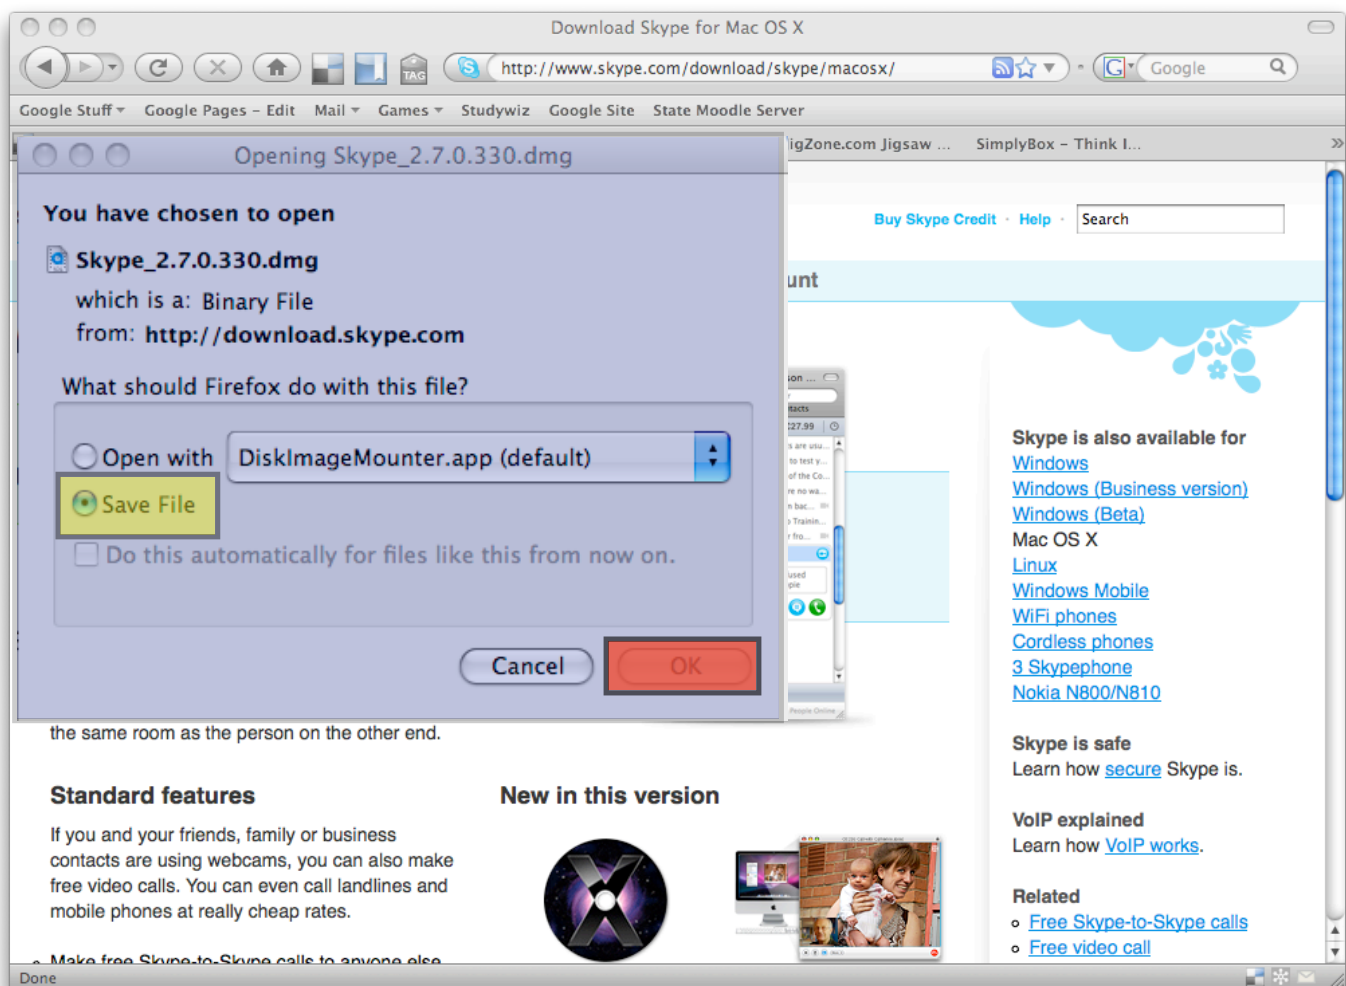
Download Skype for Mac OS X

http://www.skype.com/download/skype/macosx/

Google

Google Stuff Google Pages – Edit Mail Games Studywiz Google Site State Moodle Server

igZone.com Jigsaw ... SimplyBox – Think I...

Opening Skype_2.7.0.330.dmg

You have chosen to open

Skype_2.7.0.330.dmg

which is a: Binary File

from: http://download.skype.com

What should Firefox do with this file?

Open with DiskImageMounter.app (default)

Save File

Do this automatically for files like this from now on.

Cancel OK

Buy Skype Credit · Help · Search

unt

Skype is also available for

Windows

Windows (Business version)

Windows (Beta)

Mac OS X

Linux

Windows Mobile

WiFi phones

Cordless phones

3 Skypephone

Nokia N800/N810

Skype is safe

Learn how secure Skype is.

VoIP explained

Learn how VoIP works.

Related

Free Skype-to-Skype calls

Free video call

the same room as the person on the other end.

Standard features

If you and your friends, family or business contacts are using webcams, you can also make free video calls. You can even call landlines and mobile phones at really cheap rates.

New in this version

Make free Skype-to-Skype calls to anyone else

Done